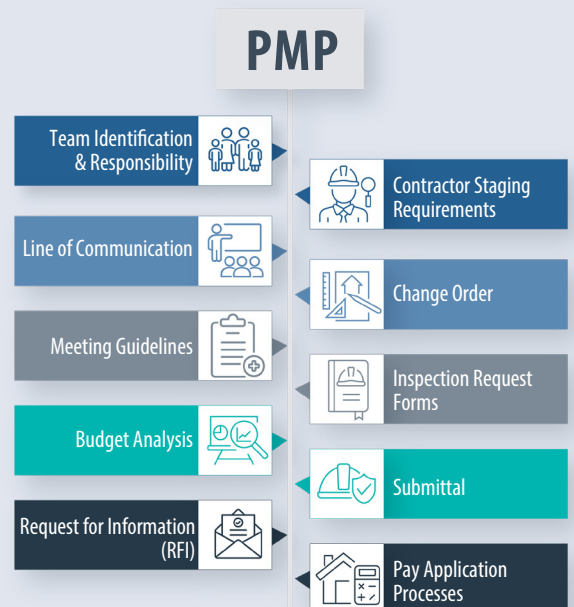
PMP

Team Identification & Responsibility

Contractor Staging Requirements

Line of Communication

Change Order

Meeting Guidelines

Inspection Request Forms

Budget Analysis

Submittal

Request for Information (RFI)

Pay Application Processes